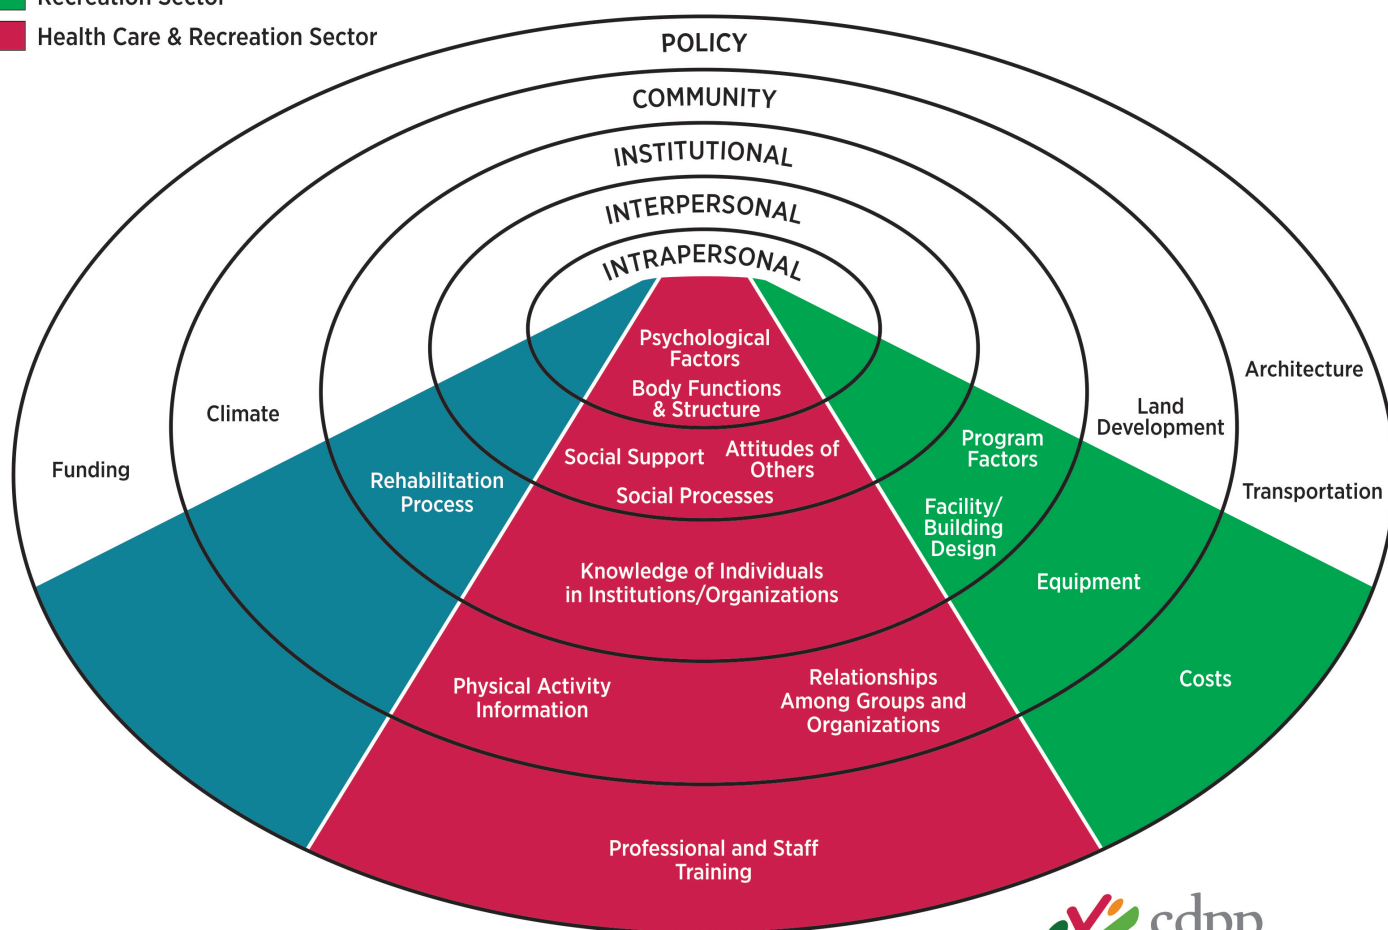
Recreation Sector
Health Care & Recreation Sector

POLICY
COMMUNITY
INSTITUTIONAL
INTERPERSONAL
INTRAPERSONAL

Psychological Factors
Body Functions & Structure
Social Support
Attitudes of Others
Social Processes
Knowledge of Individuals in Institutions/Organizations
Physical Activity Information
Relationships Among Groups and Organizations
Professional and Staff Training

Climate
Funding
Rehabilitation Process

Program Factors
Facility/ Building Design
Equipment
Costs
Land Development
Architecture
Transportation

cdpp